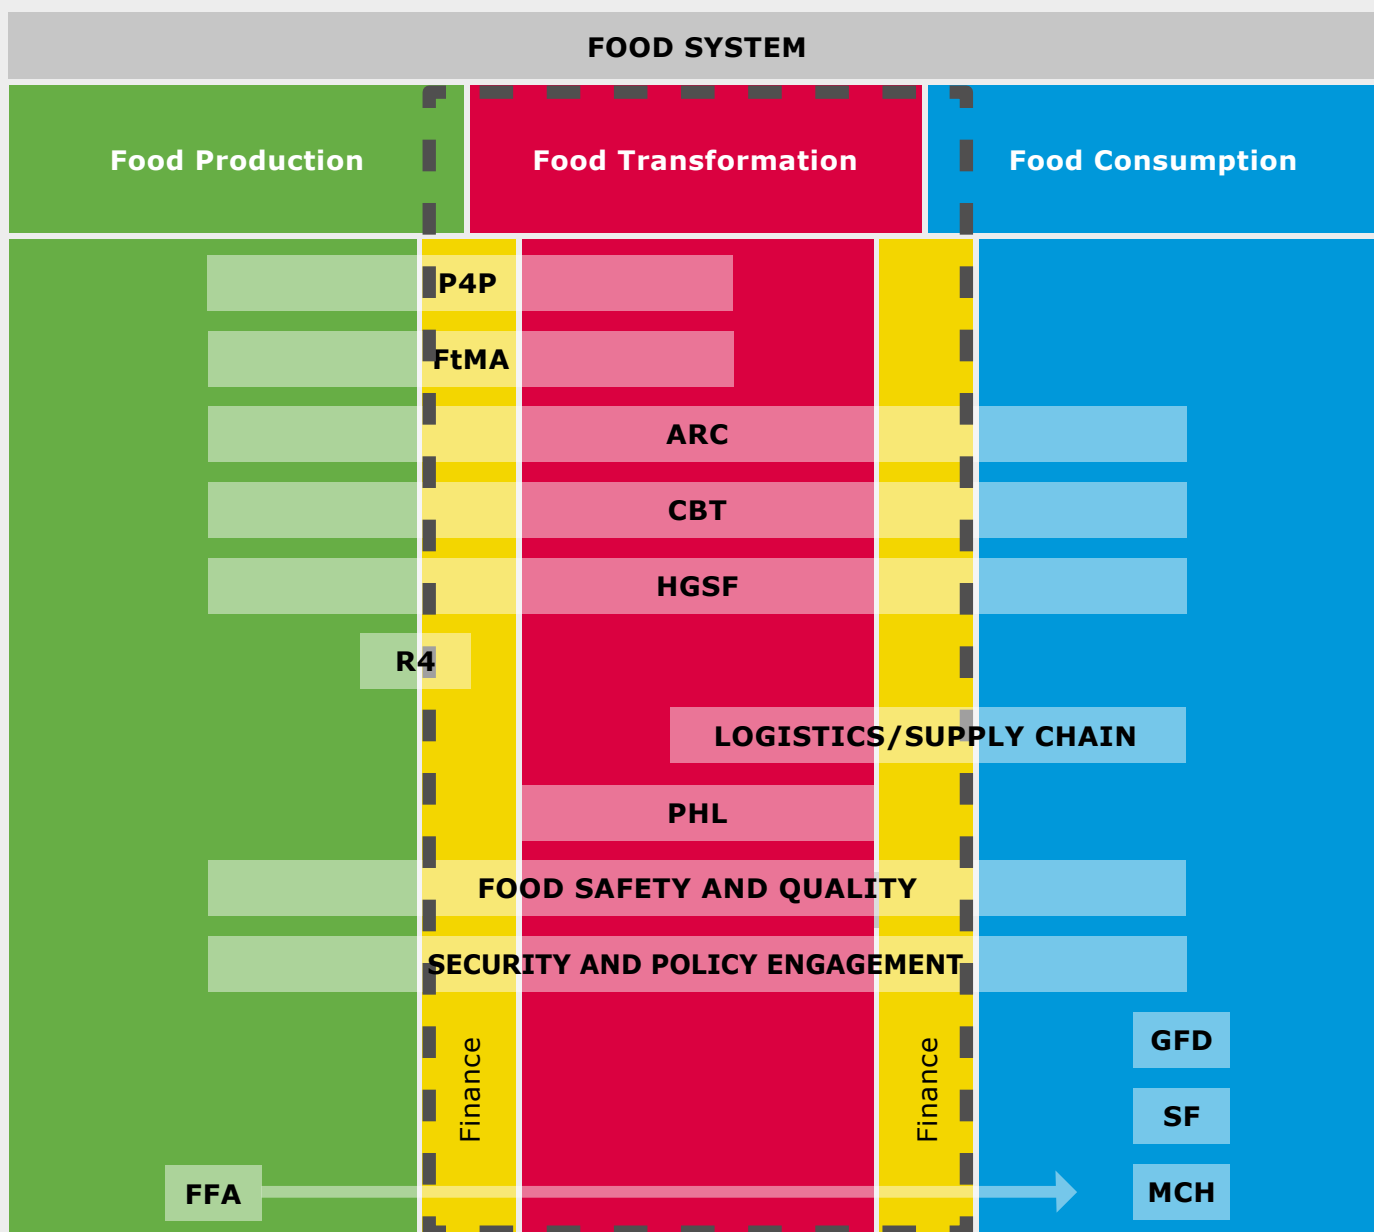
FOOD SYSTEM

Food Production

Food Transformation

Food Consumption

P4P

FtMA

ARC

CBT

HGSF

R4

LOGISTICS/SUPPLY CHAIN

PHL

FOOD SAFETY AND QUALITY

SECURITY AND POLICY ENGAGEMENT

Finance

Finance

GFD

SF

FFA

MCH